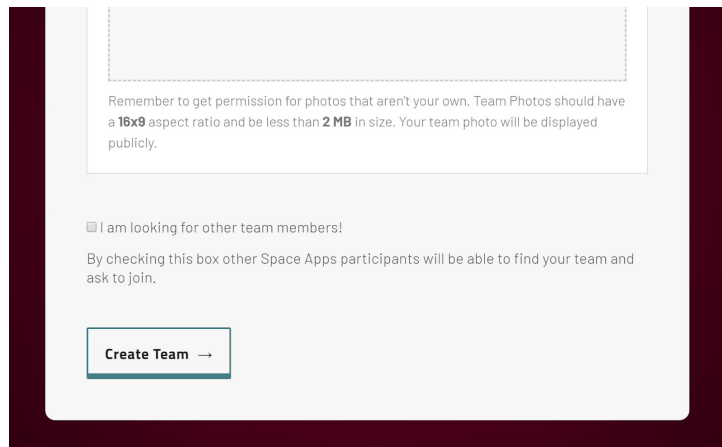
Remember to get permission for photos that aren't your own. Team Photos should have a **16x9** aspect ratio and be less than **2 MB** in size. Your team photo will be displayed publicly.

I am looking for other team members!

By checking this box other Space Apps participants will be able to find your team and ask to join.

Create Team →